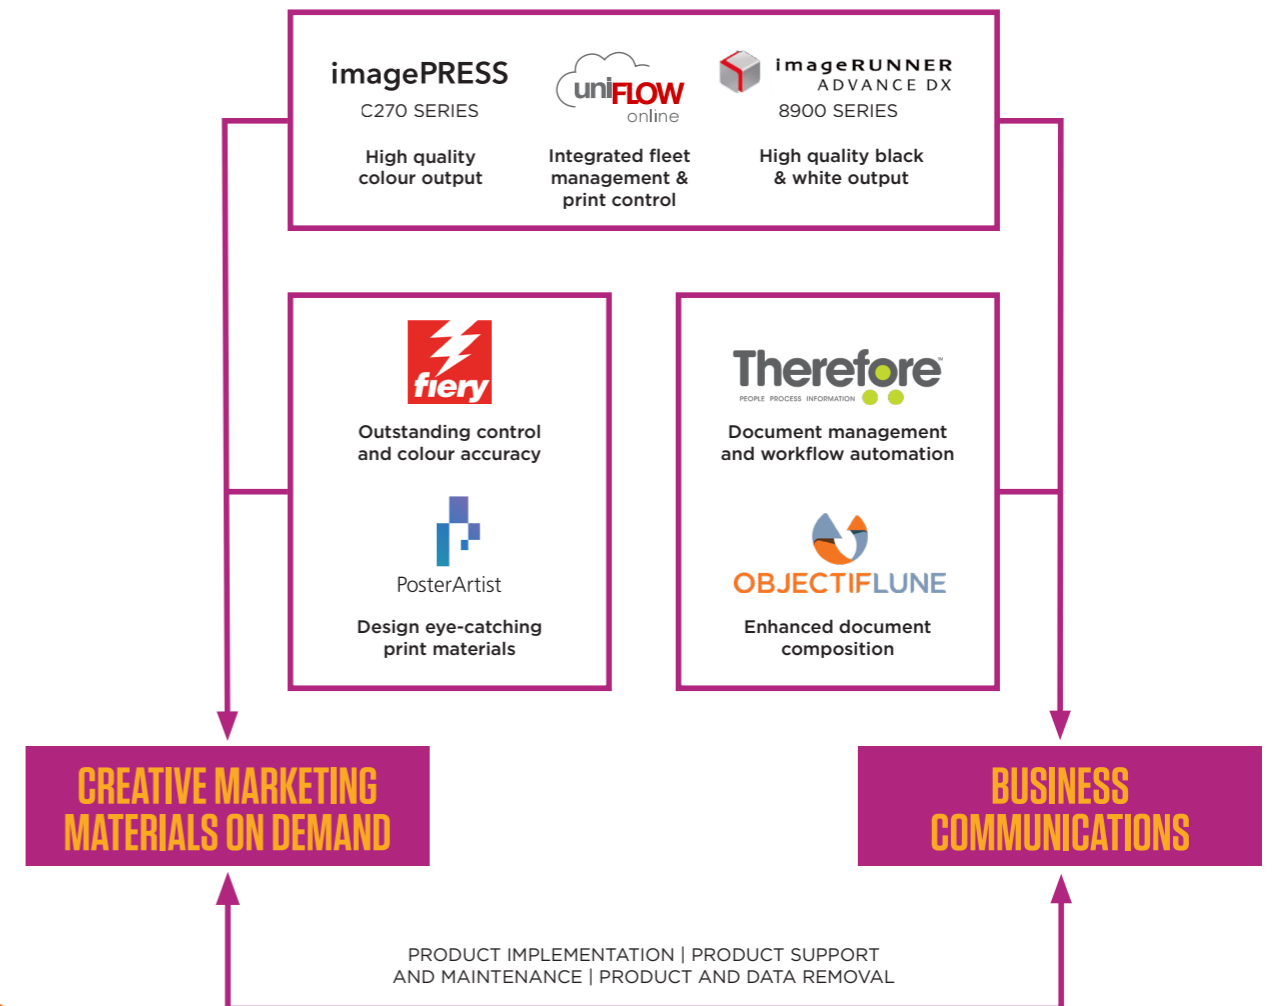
imagePRESS
C270 SERIES

High quality colour output

uniFLOW online

Integrated fleet management & print control

imageRUNNER ADVANCE DX
8900 SERIES

High quality black & white output

fiery

Outstanding control and colour accuracy

PosterArtist

Design eye-catching print materials

Therefore
PEOPLE PROCESS INFORMATION

Document management and workflow automation

OBJECTIFLUNE

Enhanced document composition

CREATIVE MARKETING MATERIALS ON DEMAND

BUSINESS COMMUNICATIONS

PRODUCT IMPLEMENTATION | PRODUCT SUPPORT AND MAINTENANCE | PRODUCT AND DATA REMOVAL